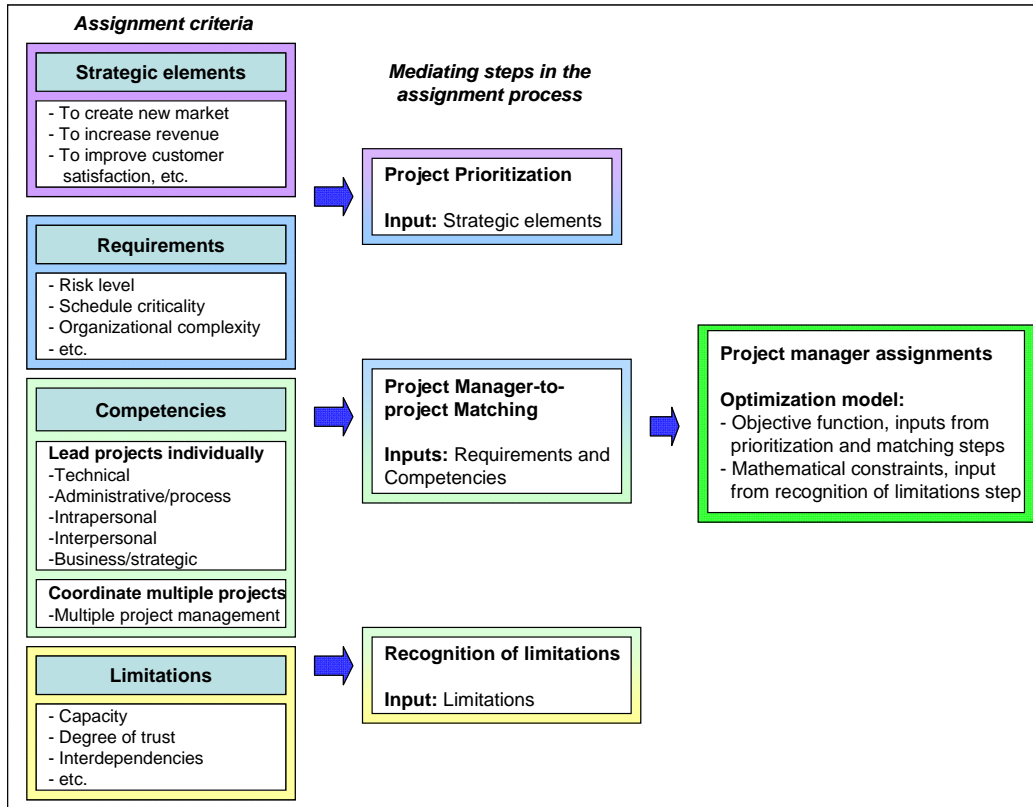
Assignment criteria

Strategic elements

- To create new market
- To increase revenue
- To improve customer satisfaction, etc.

Mediating steps in the assignment process

Project Prioritization

Input: Strategic elements

Requirements

- Risk level
- Schedule criticality
- Organizational complexity
- etc.

Competencies

Lead projects individually
-Technical
-Administrative/process
-Intrapersonal
-Interpersonal
-Business/strategic

Coordinate multiple projects
-Multiple project management

Project Manager-to-project Matching

Inputs: Requirements and Competencies

Project manager assignments

Optimization model:
- Objective function, inputs from prioritization and matching steps
- Mathematical constraints, input from recognition of limitations step

Limitations

- Capacity
- Degree of trust
- Interdependencies
- etc.

Recognition of limitations

Input: Limitations